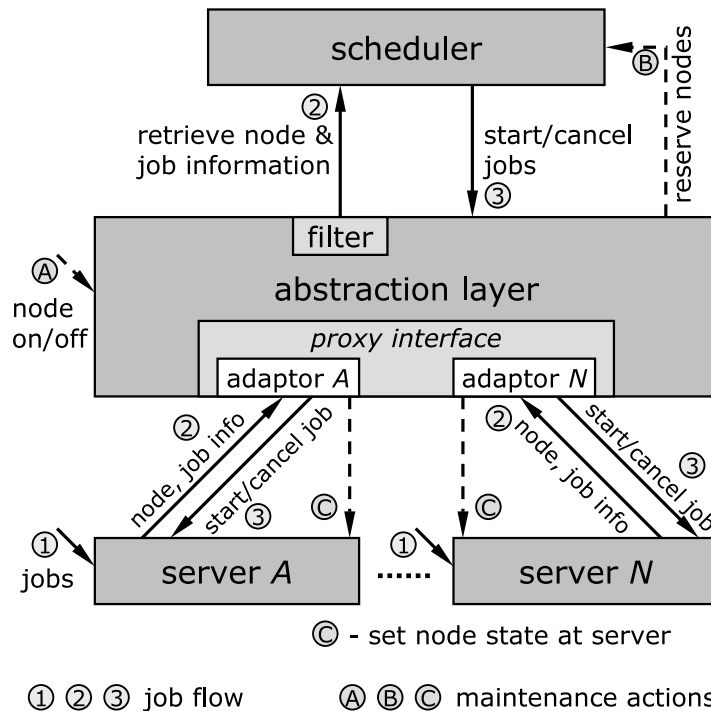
scheduler

② retrieve node & job information

start/cancel jobs ③

Ⓑ reserve nodes

filter

Ⓐ node on/off

abstraction layer

proxy interface

adaptor A

adaptor N

② node, job info

start/cancel job ③

Ⓒ

Ⓒ

② node, job info

start/cancel job ③

① jobs

server A

......

①

server N

Ⓒ - set node state at server

① ② ③ job flow

Ⓐ Ⓑ Ⓒ maintenance actions